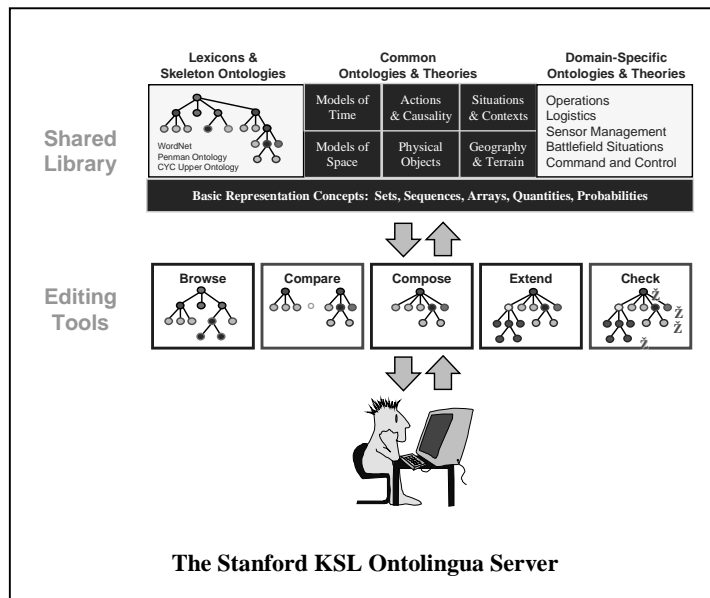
Lexicons & Skeleton Ontologies

Common Ontologies & Theories

Domain-Specific Ontologies & Theories

Shared Library

WordNet
Penman Ontology
CYC Upper Ontology

Models of Time

Actions & Causality

Situations & Contexts

Models of Space

Physical Objects

Geography & Terrain

Operations
Logistics
Sensor Management
Battlefield Situations
Command and Control

Basic Representation Concepts: Sets, Sequences, Arrays, Quantities, Probabilities

Editing Tools

Browse

Compare

Compose

Extend

Check

Ž

Ž

Ž

Ž

The Stanford KSL Ontolingua Server